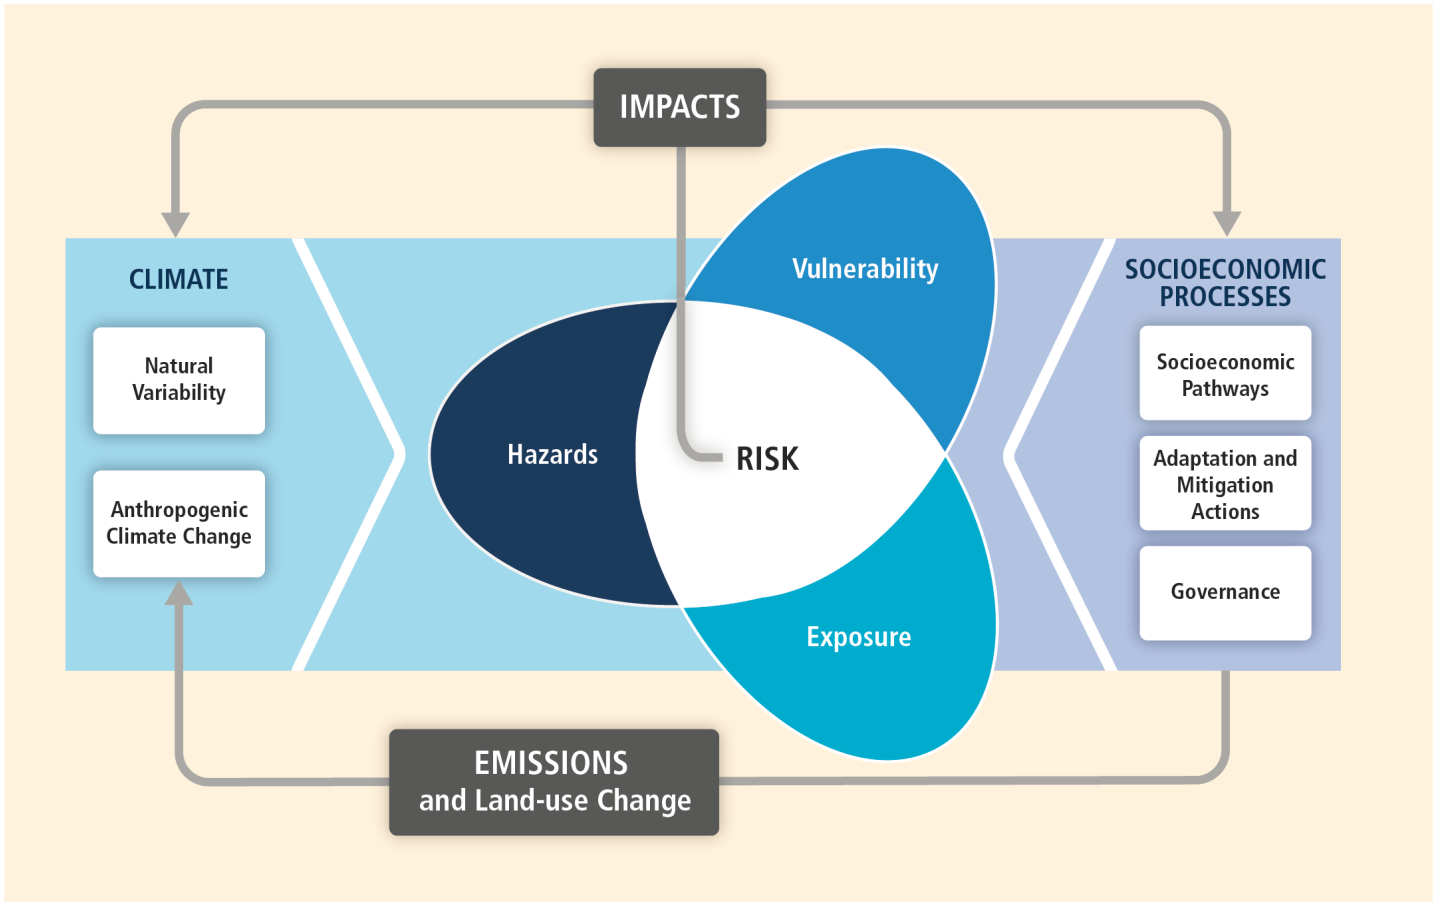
IMPACTS

CLIMATE

Natural Variability

Anthropogenic Climate Change

Vulnerability

Hazards

RISK

Exposure

SOCIOECONOMIC PROCESSES

Socioeconomic Pathways

Adaptation and Mitigation Actions

Governance

EMISSIONS and Land-use Change